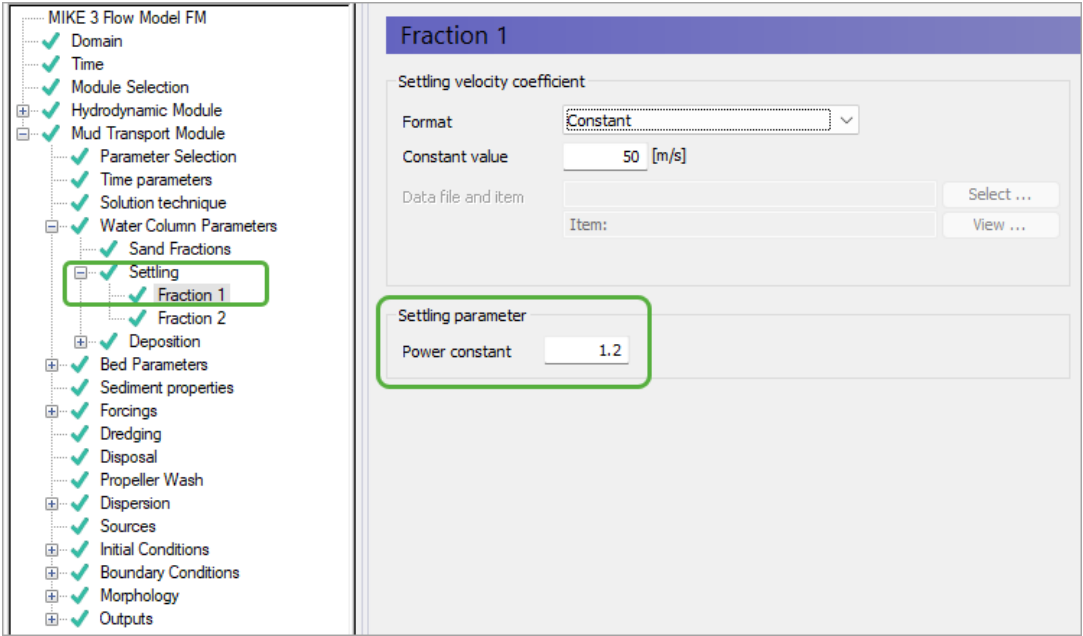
MIKE 3 Flow Model FM
Domain
Time
Module Selection
Hydrodynamic Module
Mud Transport Module
Parameter Selection
Time parameters
Solution technique
Water Column Parameters
Sand Fractions
Settling
Fraction 1
Fraction 2
Deposition
Bed Parameters
Sediment properties
Forcings
Dredging
Disposal
Propeller Wash
Dispersion
Sources
Initial Conditions
Boundary Conditions
Morphology
Outputs

Fraction 1

Settling velocity coefficient
Format
Constant
Constant value
50
[m/s]
Data file and item
Select ...
Item:
View ...

Settling parameter
Power constant
1.2